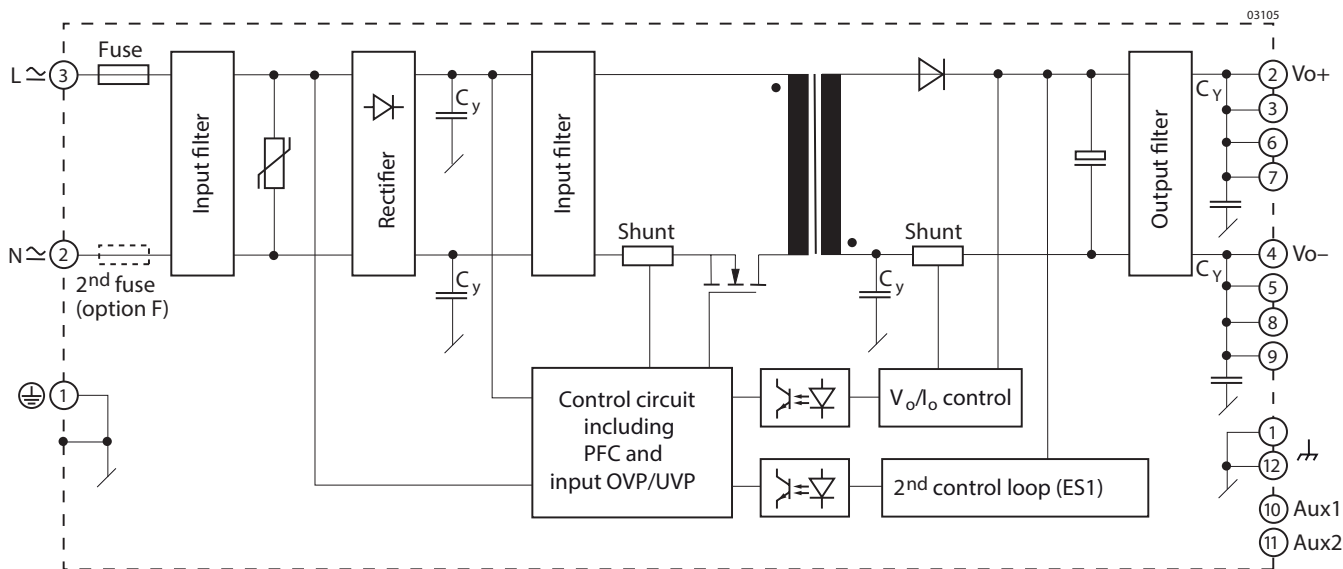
03105

L ≃ 3
Fuse
Input filter
Rectifier
$C_y$
Input filter
2 Vo+
$C_Y$
3
6
7
Output filter

N ≃ 2
2nd fuse (option F)
Shunt
$C_y$
$C_y$
Shunt
4 Vo–
$C_Y$
5
8
9

1

Control circuit including PFC and input OVP/UVP
$V_o/I_o$ control
2nd control loop (ES1)

1
12
10 Aux1
11 Aux2